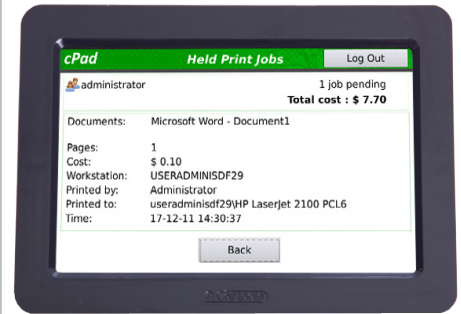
cPad

Held Print Jobs

Log Out

administrator

1 job pending

Total cost : $ 7.70

| | |
|---|---|
| Documents: | Microsoft Word - Document1 |
| Pages: | 1 |
| Cost: | $ 0.10 |
| Workstation: | USERADMINISDF29 |
| Printed by: | Administrator |
| Printed to: | useradminisdf29\HP LaserJet 2100 PCL6 |
| Time: | 17-12-11 14:30:37 |

Back

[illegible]